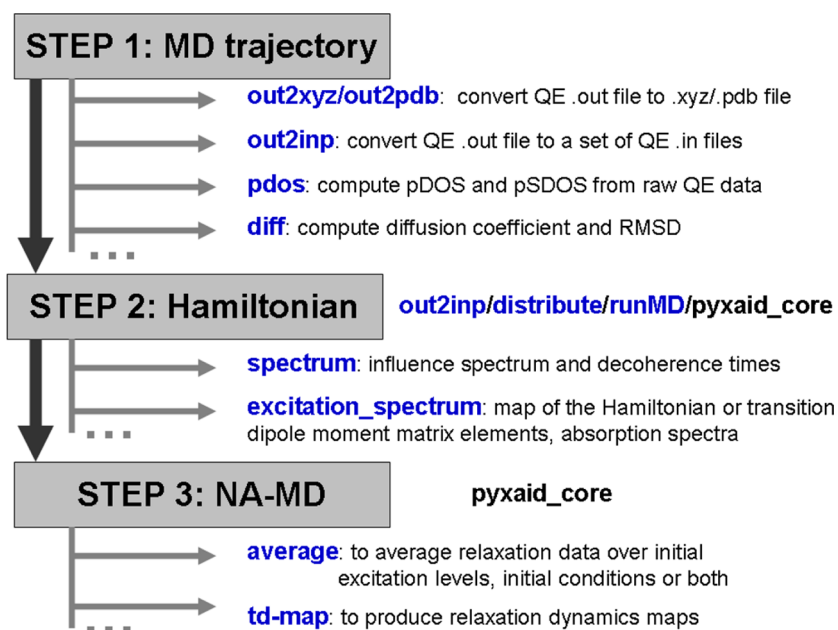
STEP 1: MD trajectory

out2xyz/out2pdb: convert QE .out file to .xyz/.pdb file

out2inp: convert QE .out file to a set of QE .in files

pdos: compute pDOS and pSDOS from raw QE data

diff: compute diffusion coefficient and RMSD

...

STEP 2: Hamiltonian

out2inp/distribute/runMD/pyxaid_core

spectrum: influence spectrum and decoherence times

excitation_spectrum: map of the Hamiltonian or transition dipole moment matrix elements, absorption spectra

...

STEP 3: NA-MD

pyxaid_core

average: to average relaxation data over initial excitation levels, initial conditions or both

td-map: to produce relaxation dynamics maps

...